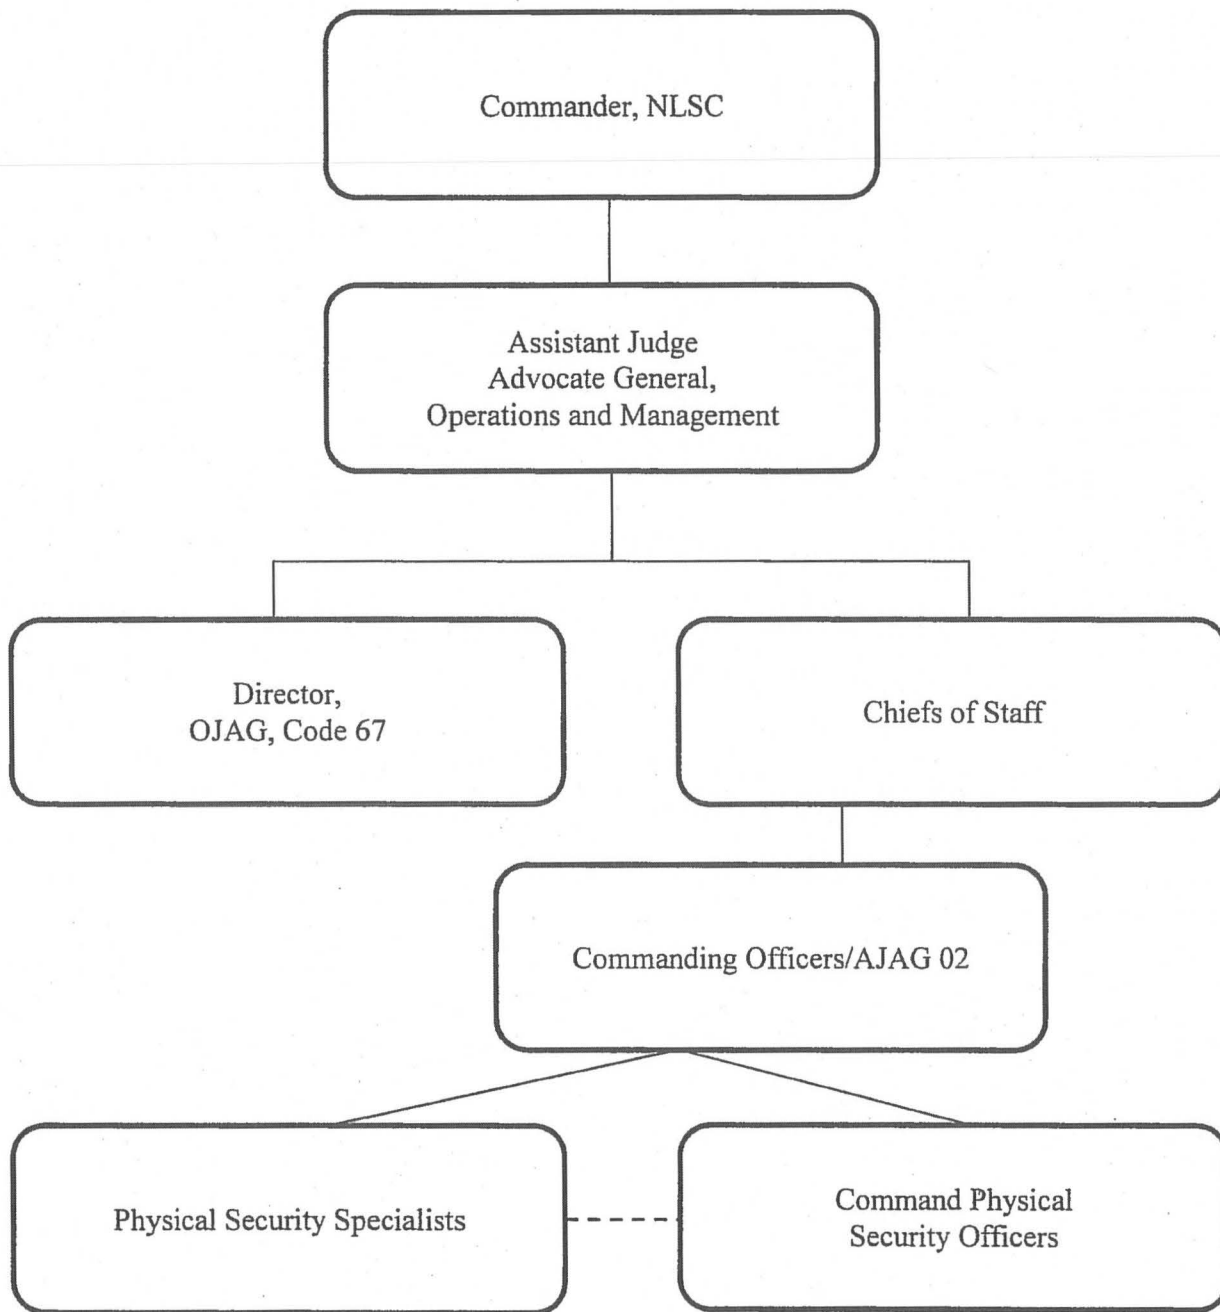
Commander, NLSC

Assistant Judge Advocate General, Operations and Management

Director, OJAG, Code 67

Chiefs of Staff

Commanding Officers/AJAG 02

Physical Security Specialists

Command Physical Security Officers